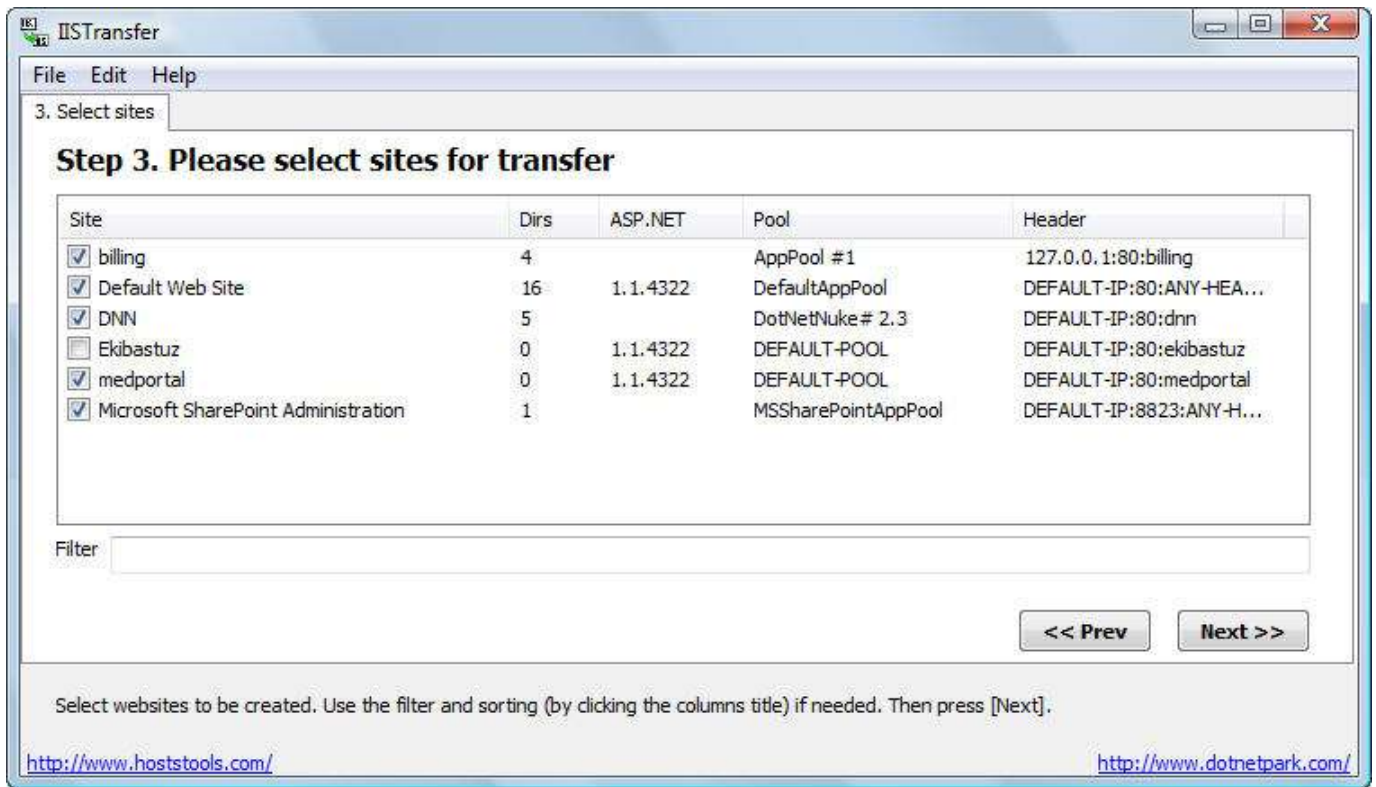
IISTransfer

File Edit Help

3. Select sites

Step 3. Please select sites for transfer

| Site | Dirs | ASP.NET | Pool | Header |
|---|---|---|---|---|
| billing | 4 | | AppPool #1 | 127.0.0.1:80:billing |
| Default Web Site | 16 | 1.1.4322 | DefaultAppPool | DEFAULT-IP:80:ANY-HEA... |
| DNN | 5 | | DotNetNuke# 2.3 | DEFAULT-IP:80:dnn |
| Ekibastuz | 0 | 1.1.4322 | DEFAULT-POOL | DEFAULT-IP:80:ekibastuz |
| medportal | 0 | 1.1.4322 | DEFAULT-POOL | DEFAULT-IP:80:medportal |
| Microsoft SharePoint Administration | 1 | | MSSharePointAppPool | DEFAULT-IP:8823:ANY-H... |

Filter

<< Prev

Next >>

Select websites to be created. Use the filter and sorting (by clicking the columns title) if needed. Then press [Next].

http://www.hoststools.com/

http://www.dotnetpark.com/